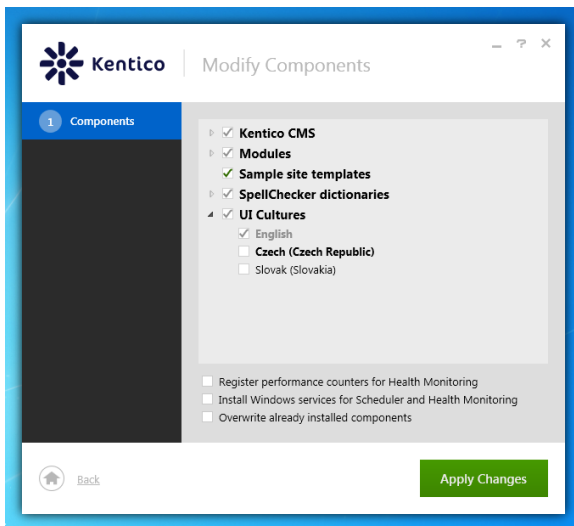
Kentico | Modify Components

_ ? ×

1 Components

Kentico CMS
Modules
Sample site templates
SpellChecker dictionaries
UI Cultures
English
Czech (Czech Republic)
Slovak (Slovakia)

Register performance counters for Health Monitoring
Install Windows services for Scheduler and Health Monitoring
Overwrite already installed components

Back

Apply Changes